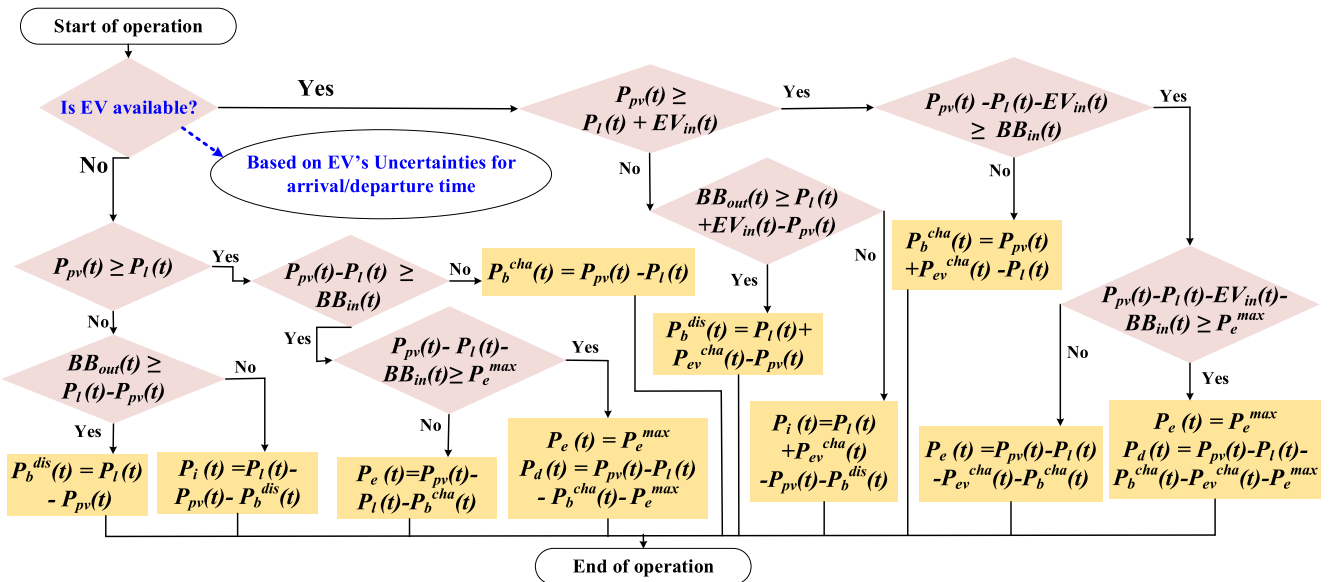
Start of operation

Is EV available?

Based on EV's Uncertainties for arrival/departure time

Yes

No

$P_{pv}(t) \geq P_l(t) + EV_{in}(t)$

Yes

$P_{pv}(t) - P_l(t) - EV_{in}(t) \geq BB_{in}(t)$

Yes

No

No

$BB_{out}(t) \geq P_l(t) + EV_{in}(t) - P_{pv}(t)$

$P_b^{cha}(t) = P_{pv}(t) + P_{ev}^{cha}(t) - P_l(t)$

No

Yes

$P_{pv}(t) \geq P_l(t)$

Yes

$P_{pv}(t) - P_l(t) \geq BB_{in}(t)$

No

$P_b^{cha}(t) = P_{pv}(t) - P_l(t)$

$P_{pv}(t) - P_l(t) - EV_{in}(t) - BB_{in}(t) \geq P_e^{max}$

No

Yes

$P_b^{dis}(t) = P_l(t) + P_{ev}^{cha}(t) - P_{pv}(t)$

No

$BB_{out}(t) \geq P_l(t) - P_{pv}(t)$

No

Yes

$P_{pv}(t) - P_l(t) - BB_{in}(t) \geq P_e^{max}$

Yes

No

No

Yes

$P_i(t) = P_l(t) + P_{ev}^{cha}(t) - P_{pv}(t) - P_b^{dis}(t)$

$P_e(t) = P_e^{max}$
$P_d(t) = P_{pv}(t) - P_l(t) - P_b^{cha}(t) - P_e^{max}$

$P_e(t) = P_{pv}(t) - P_l(t) - P_{ev}^{cha}(t) - P_b^{cha}(t)$

$P_e(t) = P_e^{max}$
$P_d(t) = P_{pv}(t) - P_l(t) - P_b^{cha}(t) - P_{ev}^{cha}(t) - P_e^{max}$

Yes

$P_b^{dis}(t) = P_l(t) - P_{pv}(t)$

$P_i(t) = P_l(t) - P_{pv}(t) - P_b^{dis}(t)$

$P_e(t) = P_{pv}(t) - P_l(t) - P_b^{cha}(t)$

End of operation